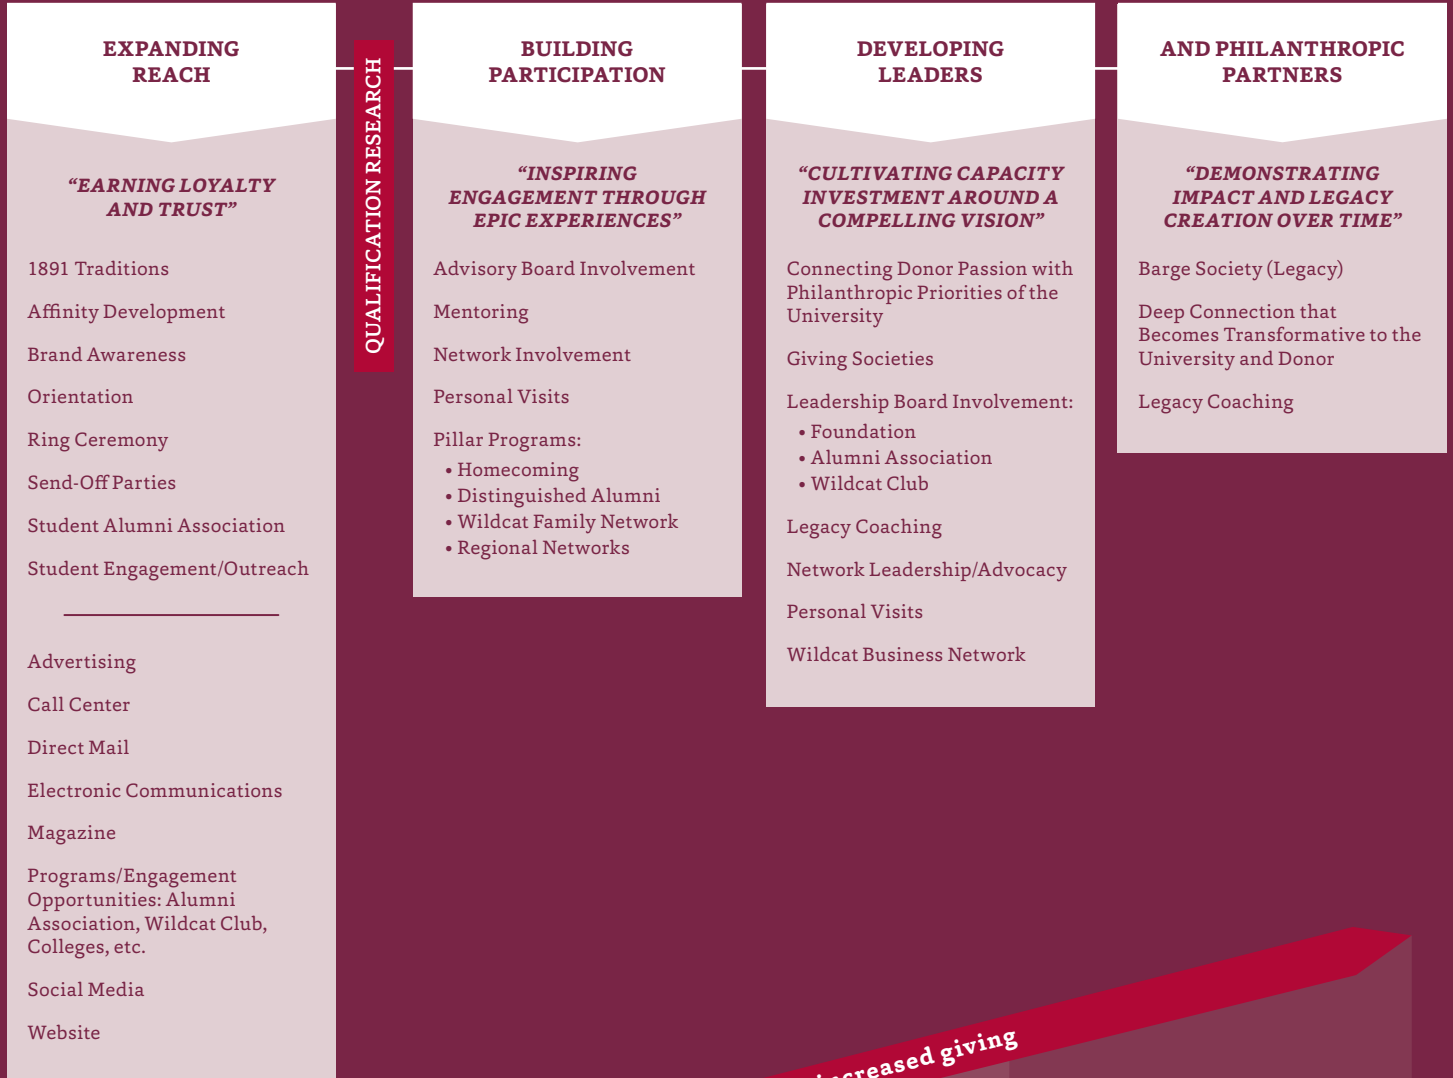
EXPANDING REACH

"EARNING LOYALTY AND TRUST"

1891 Traditions

Affinity Development

Brand Awareness

Orientation

Ring Ceremony

Send-Off Parties

Student Alumni Association

Student Engagement/Outreach

Advertising

Call Center

Direct Mail

Electronic Communications

Magazine

Programs/Engagement Opportunities: Alumni Association, Wildcat Club, Colleges, etc.

Social Media

Website

QUALIFICATION RESEARCH

BUILDING PARTICIPATION

"INSPIRING ENGAGEMENT THROUGH EPIC EXPERIENCES"

Advisory Board Involvement

Mentoring

Network Involvement

Personal Visits

Pillar Programs:
• Homecoming
• Distinguished Alumni
• Wildcat Family Network
• Regional Networks

DEVELOPING LEADERS

"CULTIVATING CAPACITY INVESTMENT AROUND A COMPELLING VISION"

Connecting Donor Passion with Philanthropic Priorities of the University

Giving Societies

Leadership Board Involvement:
• Foundation
• Alumni Association
• Wildcat Club

Legacy Coaching

Network Leadership/Advocacy

Personal Visits

Wildcat Business Network

AND PHILANTHROPIC PARTNERS

"DEMONSTRATING IMPACT AND LEGACY CREATION OVER TIME"

Barge Society (Legacy)

Deep Connection that Becomes Transformative to the University and Donor

Legacy Coaching

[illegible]creased giving